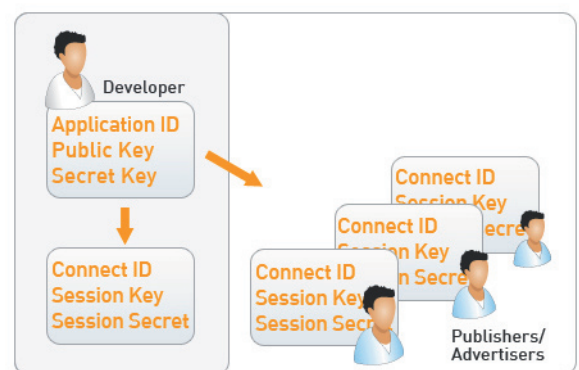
Developer

Application ID
Public Key
Secret Key

Connect ID
Session Key
Session Secret

Connect ID
Session Key
Session Secr

Connect ID
Session Key
Session Secre

Connect ID
Session Key
Session Secre

Publishers/
Advertisers